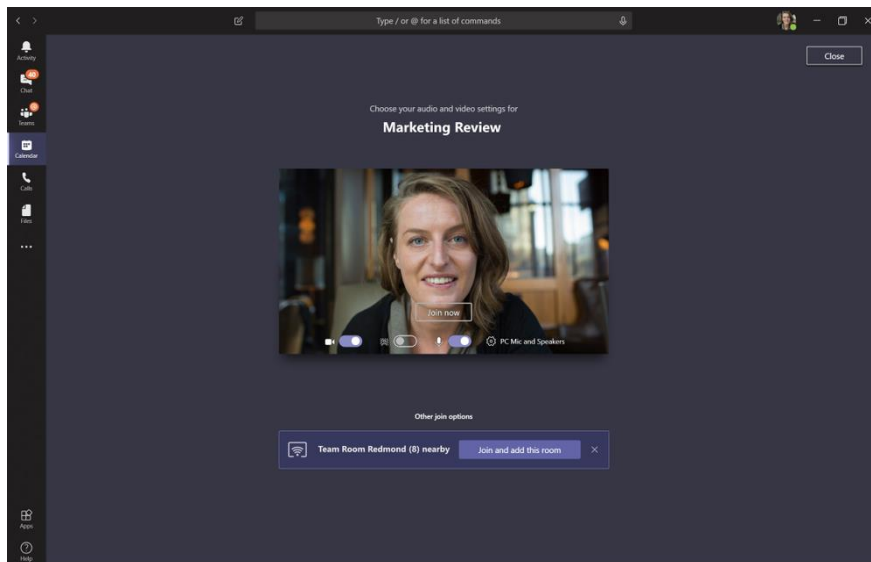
Type / or @ for a list of commands

Close

Activity

40
Chat

Teams

Calendar

Calls

Files

...

Choose your audio and video settings for

Marketing Review

Join now

PC Mic and Speakers

Other join options

Team Room Redmond (8) nearby

Join and add this room

Apps

Help